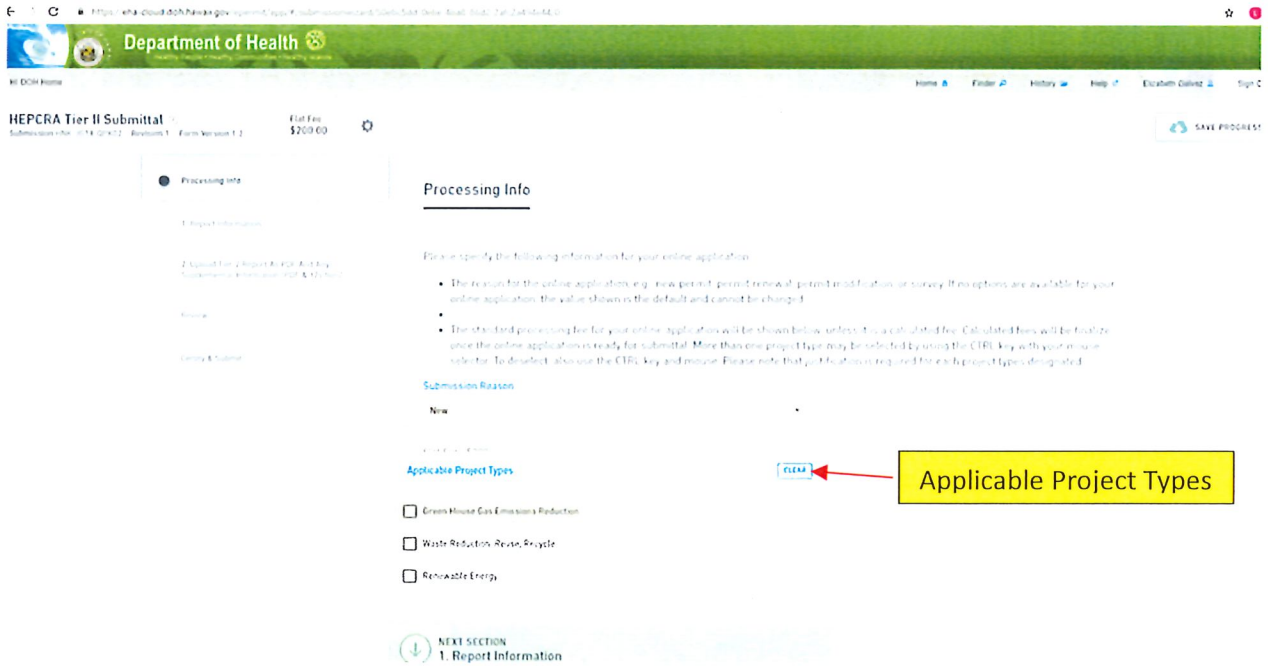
https://eha-cloud.doh.hawaii.gov/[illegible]

Department of Health

HI DOH Home

Home Finder History Help Elizabeth Galvez Sign

HEPCRA Tier II Submittal

Submission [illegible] Revision 1 Form Version 1.2

Flat Fee $200.00

SAVE PROGRESS

Processing Info

1. Report Information

2. Upload Tier 2 Report & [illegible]

Review

Certify & Submit

Processing Info

Please specify the following information for your online application:

- The reason for the online application, e.g. new permit, permit renewal, permit modification or survey. If no options are available for your online application, the value shown is the default and cannot be changed.
-
- The standard processing fee for your online application will be shown below, unless it is a calculated fee. Calculated fees will be finalized once the online application is ready for submittal. More than one project type may be selected by using the CTRL key with your mouse selector. To deselect, also use the CTRL key and mouse. Please note that justification is required for each project type designated.

Submission Reason

New

Applicable Project Types

CLEAR

Applicable Project Types

Green House Gas Emissions Reduction

Waste Reduction, Reuse, Recycle

Renewable Energy

NEXT SECTION
1. Report Information